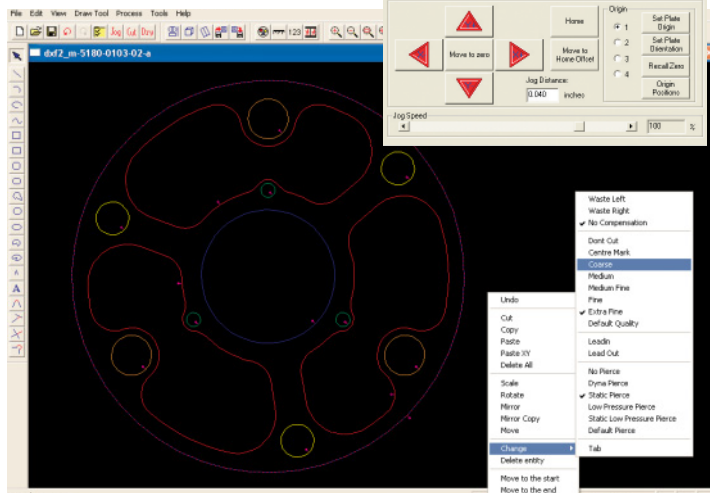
File Edit View Draw Tool Process Tools Help

dxf2_m-5180-0103-02-a

Move to zero

Home

Move to Home Offset

Jog Distance:

0.040 inches

Origin

1

2

3

4

Set Plate Origin

Set Plate Orientation

Recall Zero

Origin Positions

Jog Speed

100 %

Undo

Cut

Copy

Paste

Paste XY

Delete All

Scale

Rotate

Mirror

Mirror Copy

Move

Change

Delete entity

Move to the start

Move to the end

Waste Left

Waste Right

No Compensation

Dont Cut

Centre Mark

Coarse

Medium

Medium Fine

Fine

Extra Fine

Default Quality

Leadin

Lead Out

No Pierce

Dyna Pierce

Static Pierce

Low Pressure Pierce

Static Low Pressure Pierce

Default Pierce

Tab